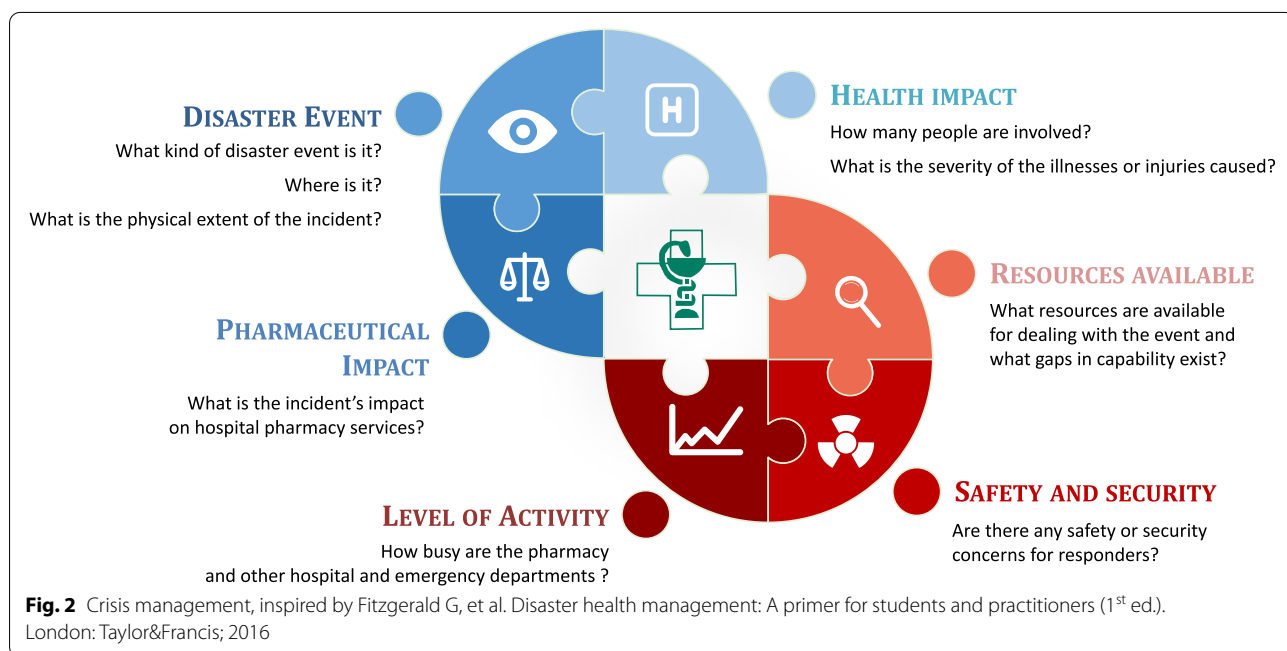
DISASTER EVENT
What kind of disaster event is it?
Where is it?
What is the physical extent of the incident?

HEALTH IMPACT
How many people are involved?
What is the severity of the illnesses or injuries caused?

H

RESOURCES AVAILABLE
What resources are available for dealing with the event and what gaps in capability exist?

PHARMACEUTICAL IMPACT
What is the incident's impact on hospital pharmacy services?

SAFETY AND SECURITY
Are there any safety or security concerns for responders?

LEVEL OF ACTIVITY
How busy are the pharmacy and other hospital and emergency departments ?

**Fig. 2** Crisis management, inspired by Fitzgerald G, et al. Disaster health management: A primer for students and practitioners (1$^{st}$ ed.). London: Taylor&Francis; 2016